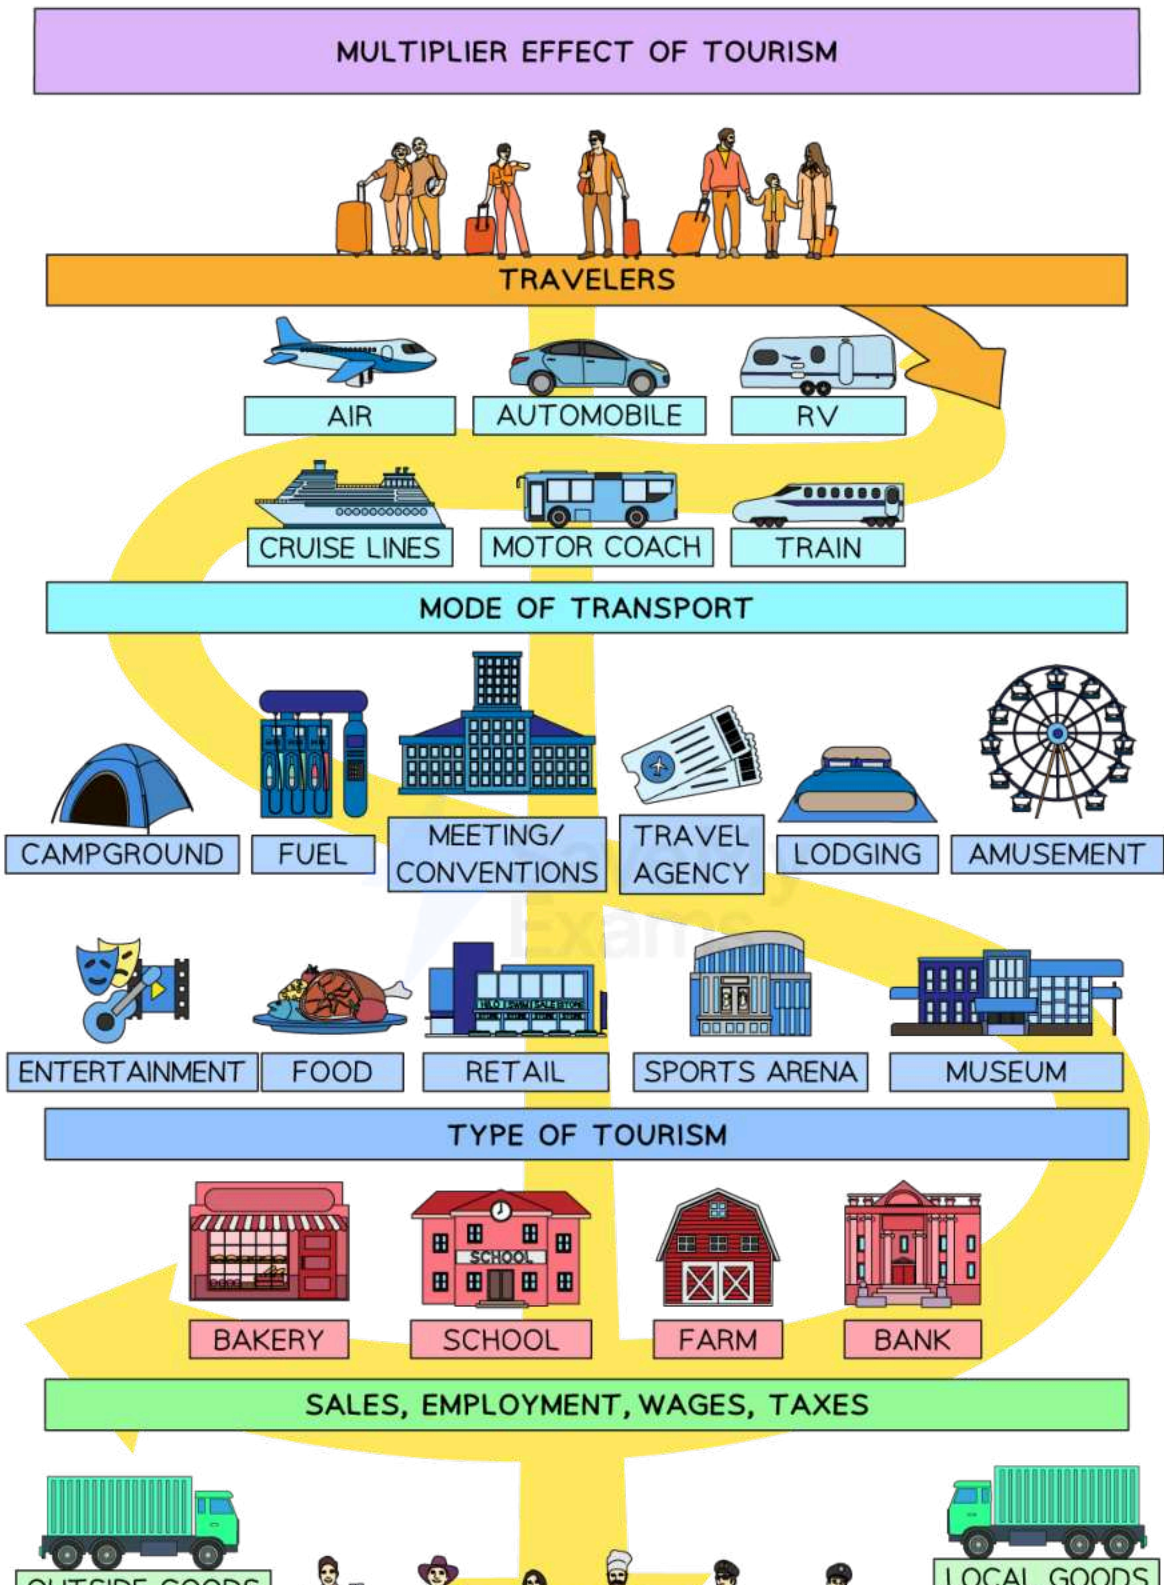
MULTIPLIER EFFECT OF TOURISM

TRAVELERS

AIR
AUTOMOBILE
RV
CRUISE LINES
MOTOR COACH
TRAIN

MODE OF TRANSPORT

CAMPGROUND
FUEL
MEETING/ CONVENTIONS
TRAVEL AGENCY
LODGING
AMUSEMENT

ENTERTAINMENT
FOOD
RETAIL
SPORTS ARENA
MUSEUM

TYPE OF TOURISM

SCHOOL

BAKERY
SCHOOL
FARM
BANK

SALES, EMPLOYMENT, WAGES, TAXES

OUTSIDE GOODS
LOCAL GOODS